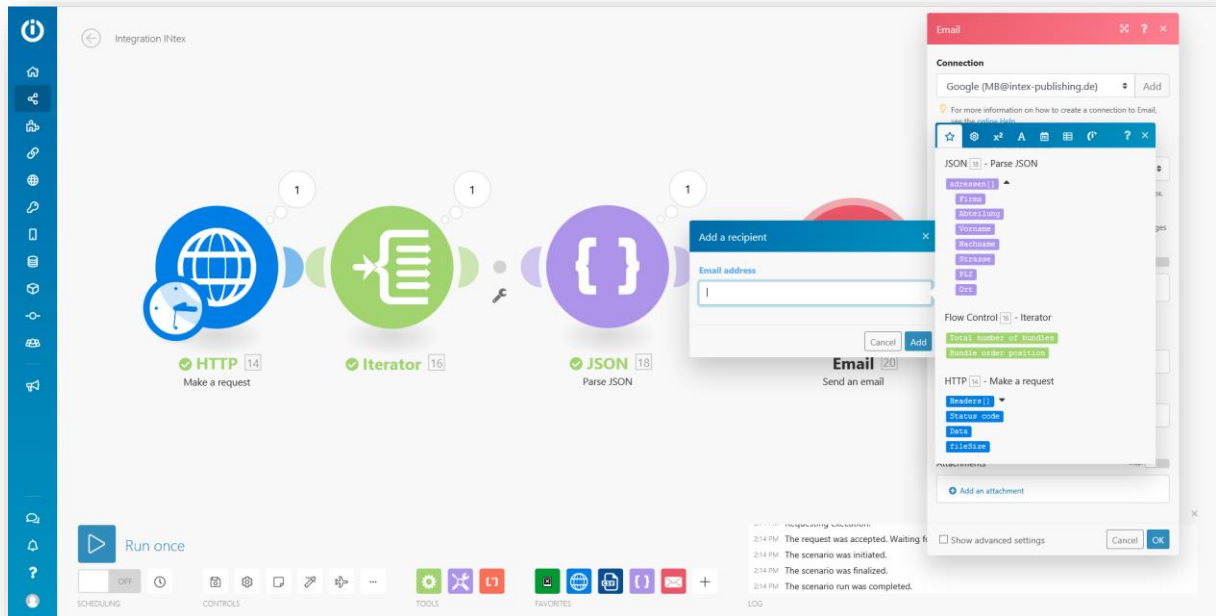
Integration INtex

1

1

1

HTTP 14
Make a request

Iterator 16

JSON 18
Parse JSON

Email 20
Send an email

Add a recipient

Email address

Cancel Add

Email

Connection

Google (MB@intex-publishing.de) Add

For more information on how to create a connection to Email, see the online Help.

JSON 18 - Parse JSON

adresses[]
Firma
Abteilung
Vorname
Nachname
Strasse
PLZ
Ort

Flow Control 16 - Iterator

Total number of bundles
Bundle order position

HTTP 14 - Make a request

Headers[]
Status code
Data
fileSize

Attachments

Add an attachment

Show advanced settings

Cancel OK

Run once

OFF

SCHEDULING

CONTROLS

TOOLS

FAVORITES

LOG

2:14 PM Requesting execution.
2:14 PM The request was accepted. Waiting f
2:14 PM The scenario was initiated.
2:14 PM The scenario was finalized.
2:14 PM The scenario run was completed.